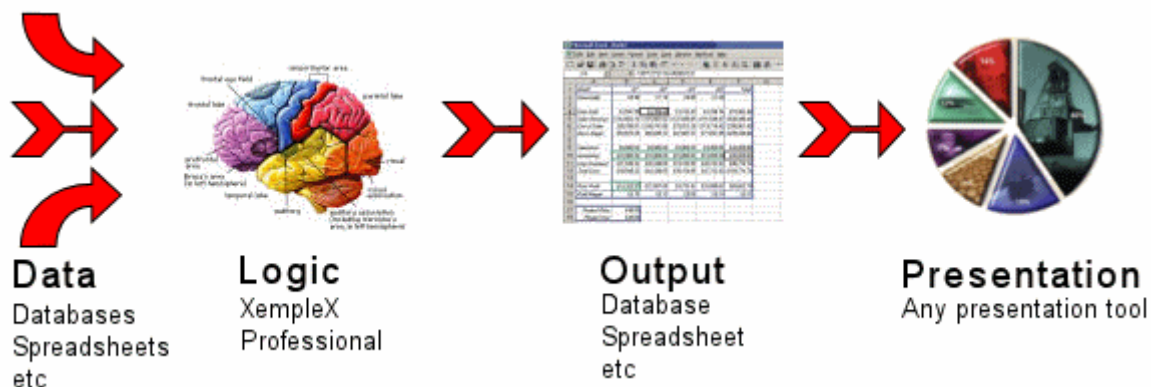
Data
Databases
Spreadsheets
etc

frontal eye field
sensorimotor area
parietal lobe
frontal lobe
prefrontal area
Broca's area (in left hemisphere)
temporal lobe
auditory
visual
visual association
auditory association (including Wernicke's area, in left hemisphere)

Logic
XempleX
Professional

Output
Database
Spreadsheet
etc

Presentation
Any presentation tool